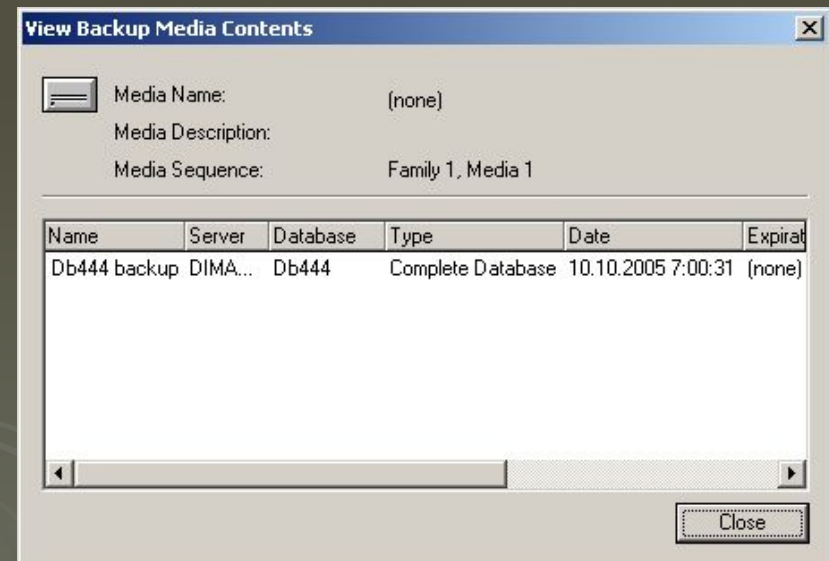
View Backup Media Contents

Media Name: (none)

Media Description:

Media Sequence: Family 1, Media 1

| Name | Server | Database | Type | Date | Expirat |
|---|---|---|---|---|---|
| Db444 backup | DIMA... | Db444 | Complete Database | 10.10.2005 7:00:31 | (none) |

Close